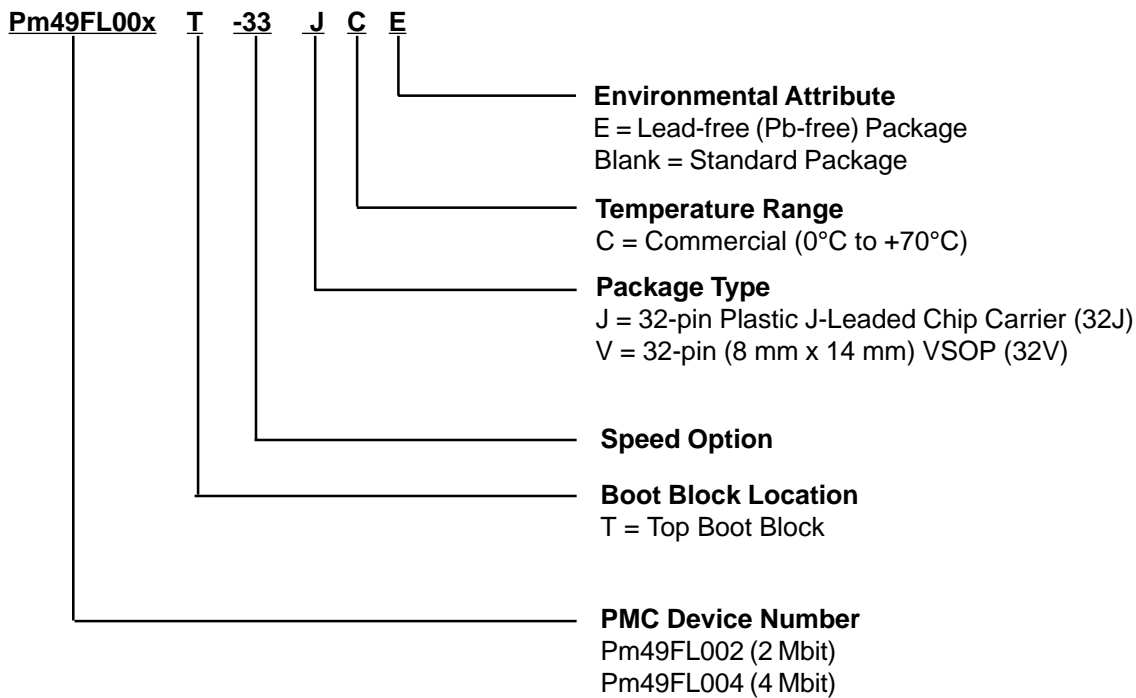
Pm49FL00x T -33 J C E

Environmental Attribute
E = Lead-free (Pb-free) Package
Blank = Standard Package

Temperature Range
C = Commercial (0°C to +70°C)

Package Type
J = 32-pin Plastic J-Leaded Chip Carrier (32J)
V = 32-pin (8 mm x 14 mm) VSOP (32V)

Speed Option

Boot Block Location
T = Top Boot Block

PMC Device Number
Pm49FL002 (2 Mbit)
Pm49FL004 (4 Mbit)